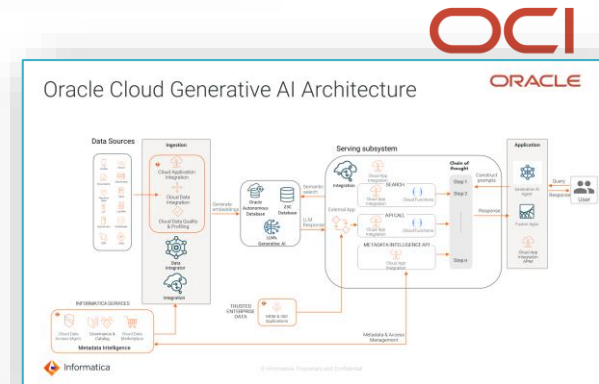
OCI

Oracle Cloud Generative AI Architecture

ORACLE

Data Sources

Ingestion

Cloud Application Integration

Cloud Data Integration

Cloud Data Quality & Profiling

Data Integrator

Integration

Generate embeddings

Oracle Autonomous Database

23C Database

LLMs Generative AI

Semantic search

LLM Response

Serving subsystem

Integration

Chain of thought

SEARCH

Cloud App Integration

Cloud Functions

Step 1

Step 2

External App

API CALL

Cloud Functions

METADATA INTELLIGENCE API

Cloud App Integration

Step n

Construct prompts

Response

Application

Generative AI Agent

Fusion Apps

Cloud App Integration APIs

Query

Response

User

INFORMATICA SERVICES

Cloud Data Access Mgmt

Governance & Catalog

Cloud Data Marketplace

Metadata Intelligence

TRUSTED ENTERPRISE DATA

Metadata & Access Management

Informatica

© Informatica. Proprietary and Confidential